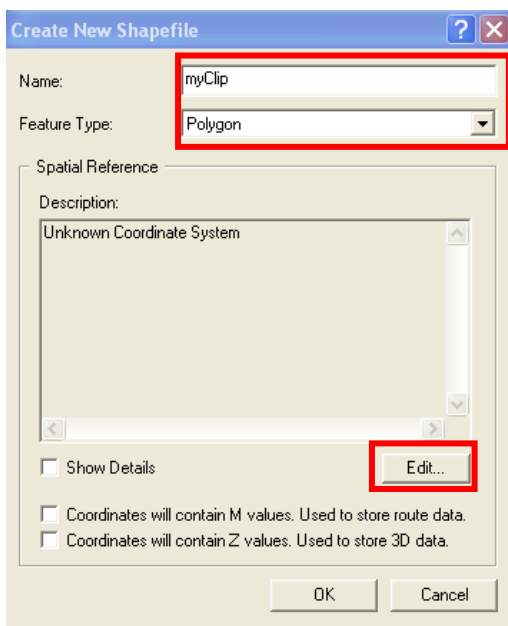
Create New Shapefile

Name: myClip

Feature Type: Polygon

Spatial Reference

Description:

Unknown Coordinate System

Show Details

Edit...

Coordinates will contain M values. Used to store route data.

Coordinates will contain Z values. Used to store 3D data.

OK

Cancel